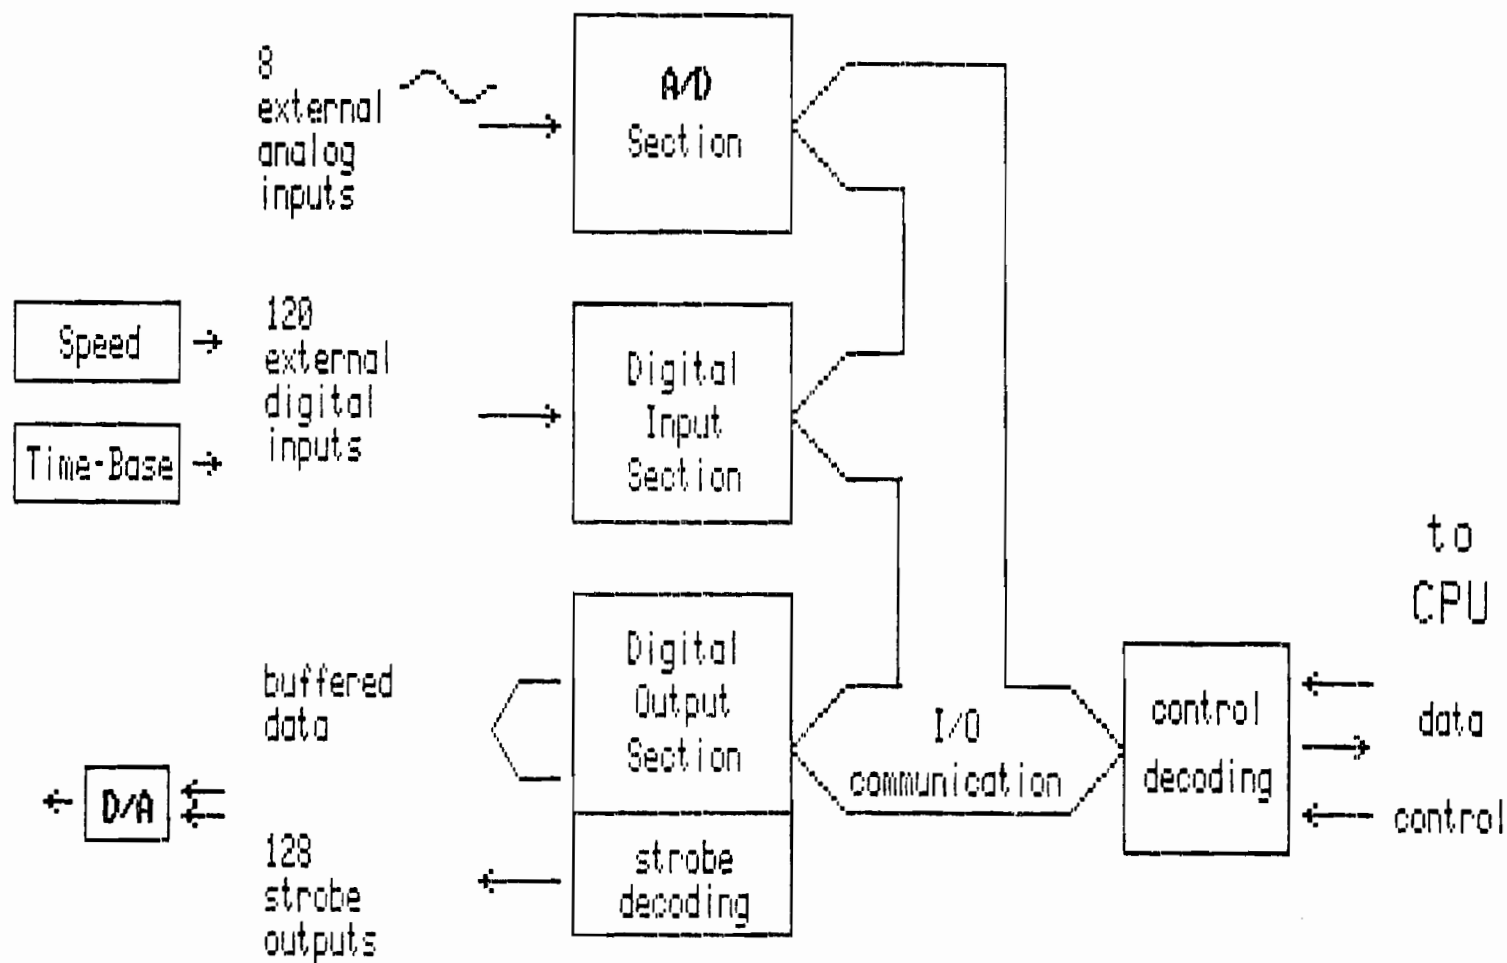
8 external analog inputs

A/D Section

Speed

Time-Base

120 external digital inputs

Digital Input Section

to CPU

buffered data

Digital Output Section

I/O communication

control decoding

data

D/A

128 strobe outputs

strobe decoding

control